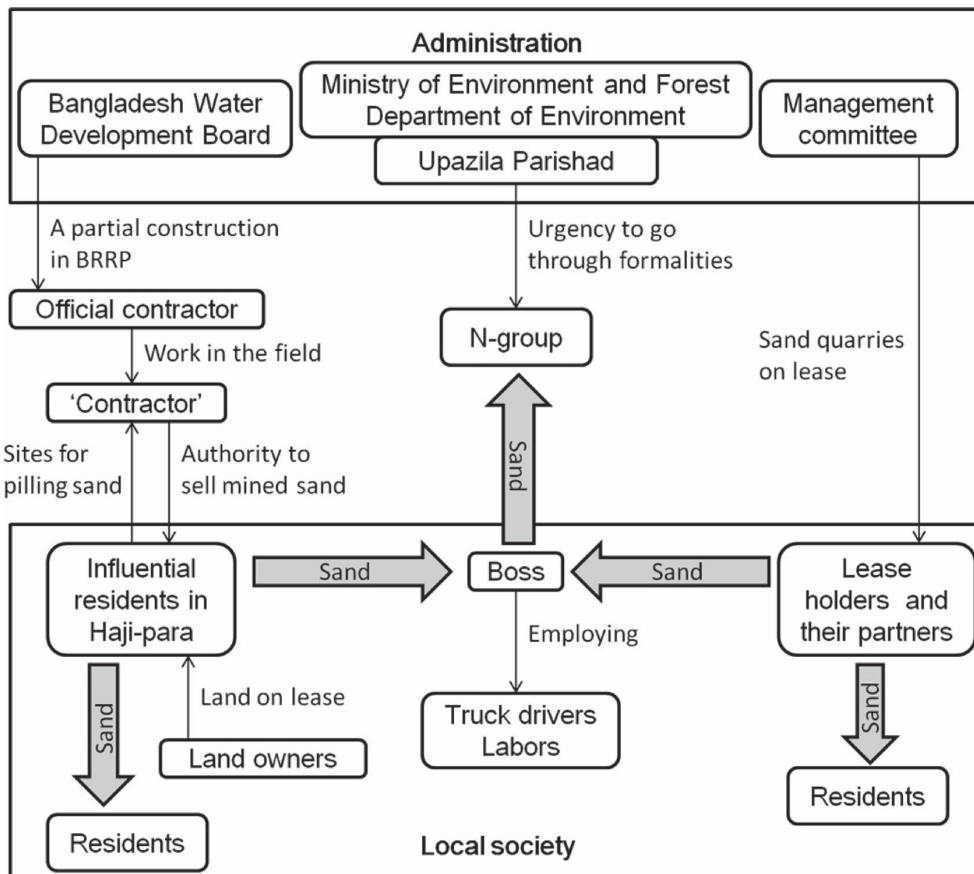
Administration

Bangladesh Water Development Board

Ministry of Environment and Forest Department of Environment

Upazila Parishad

Management committee

A partial construction in BRRP

Urgency to go through formalities

Official contractor

Work in the field

N-group

Sand quarries on lease

'Contractor'

Sites for pilling sand

Authority to sell mined sand

Sand

Influential residents in Haji-para

Sand

Boss

Sand

Lease holders and their partners

Employing

Land on lease

Sand

Truck drivers Labors

Sand

Land owners

Residents

Residents

Local society